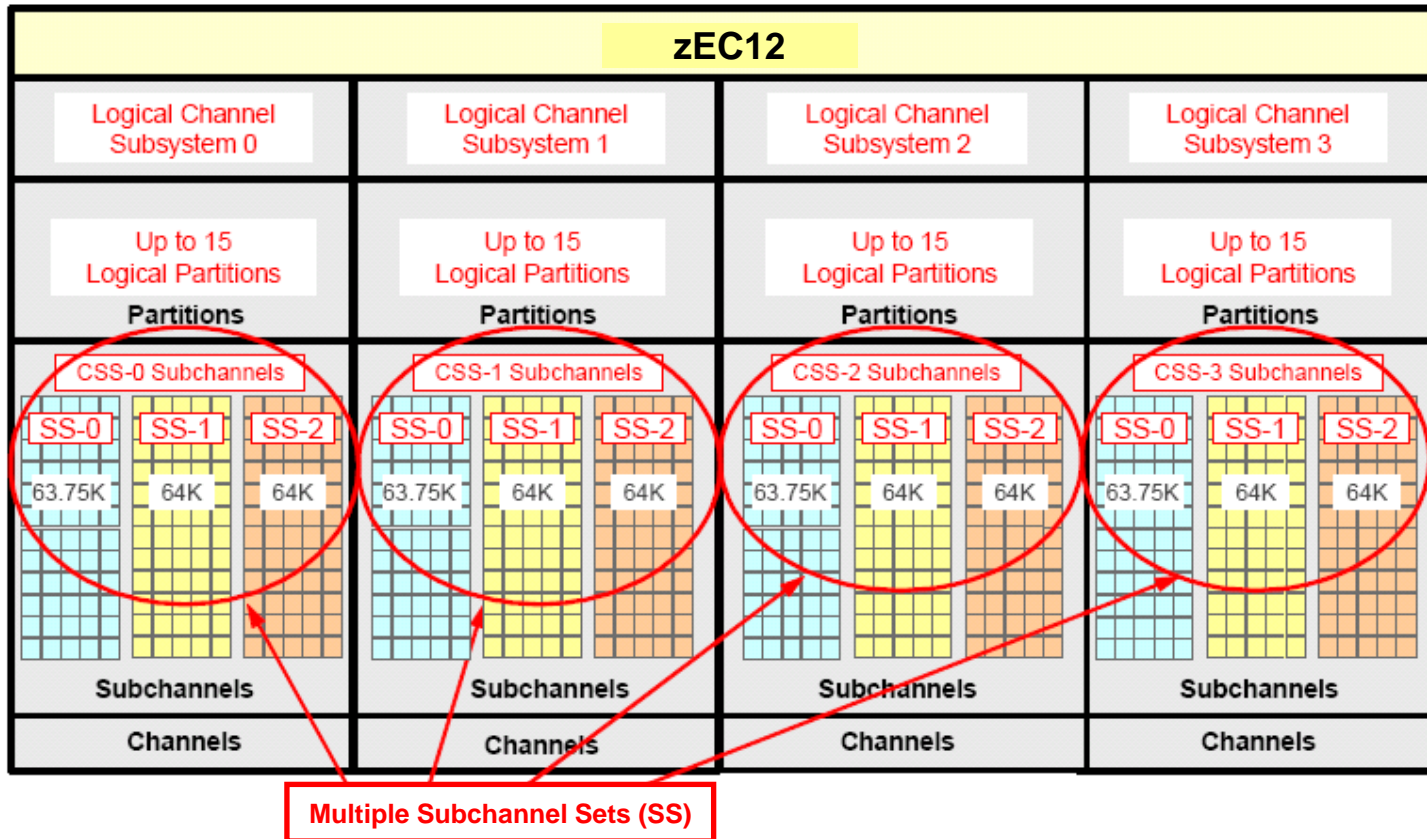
zEC12

Logical Channel Subsystem 0

Up to 15 Logical Partitions

Partitions

CSS-0 Subchannels

SS-0 SS-1 SS-2

63.75K 64K 64K

Subchannels

Channels

Logical Channel Subsystem 1

Up to 15 Logical Partitions

Partitions

CSS-1 Subchannels

SS-0 SS-1 SS-2

63.75K 64K 64K

Subchannels

Channels

Logical Channel Subsystem 2

Up to 15 Logical Partitions

Partitions

CSS-2 Subchannels

SS-0 SS-1 SS-2

63.75K 64K 64K

Subchannels

Channels

Logical Channel Subsystem 3

Up to 15 Logical Partitions

Partitions

CSS-3 Subchannels

SS-0 SS-1 SS-2

63.75K 64K 64K

Subchannels

Channels

Multiple Subchannel Sets (SS)